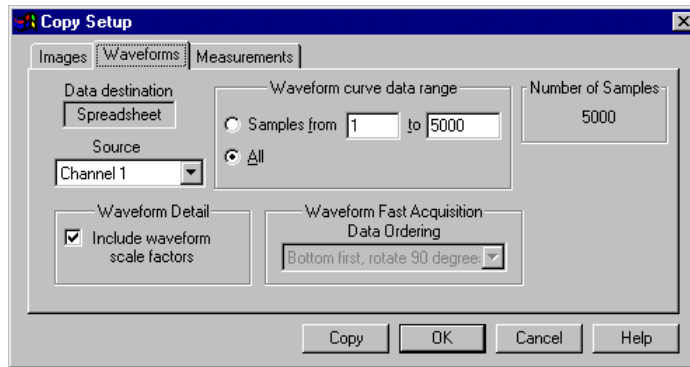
Copy Setup

Images | Waveforms | Measurements

Data destination
Spreadsheet

Source
Channel 1

Waveform curve data range
Samples from 1 to 5000
All

Number of Samples
5000

Waveform Detail
Include waveform scale factors

Waveform Fast Acquisition
Data Ordering
Bottom first, rotate 90 degree

Copy | OK | Cancel | Help